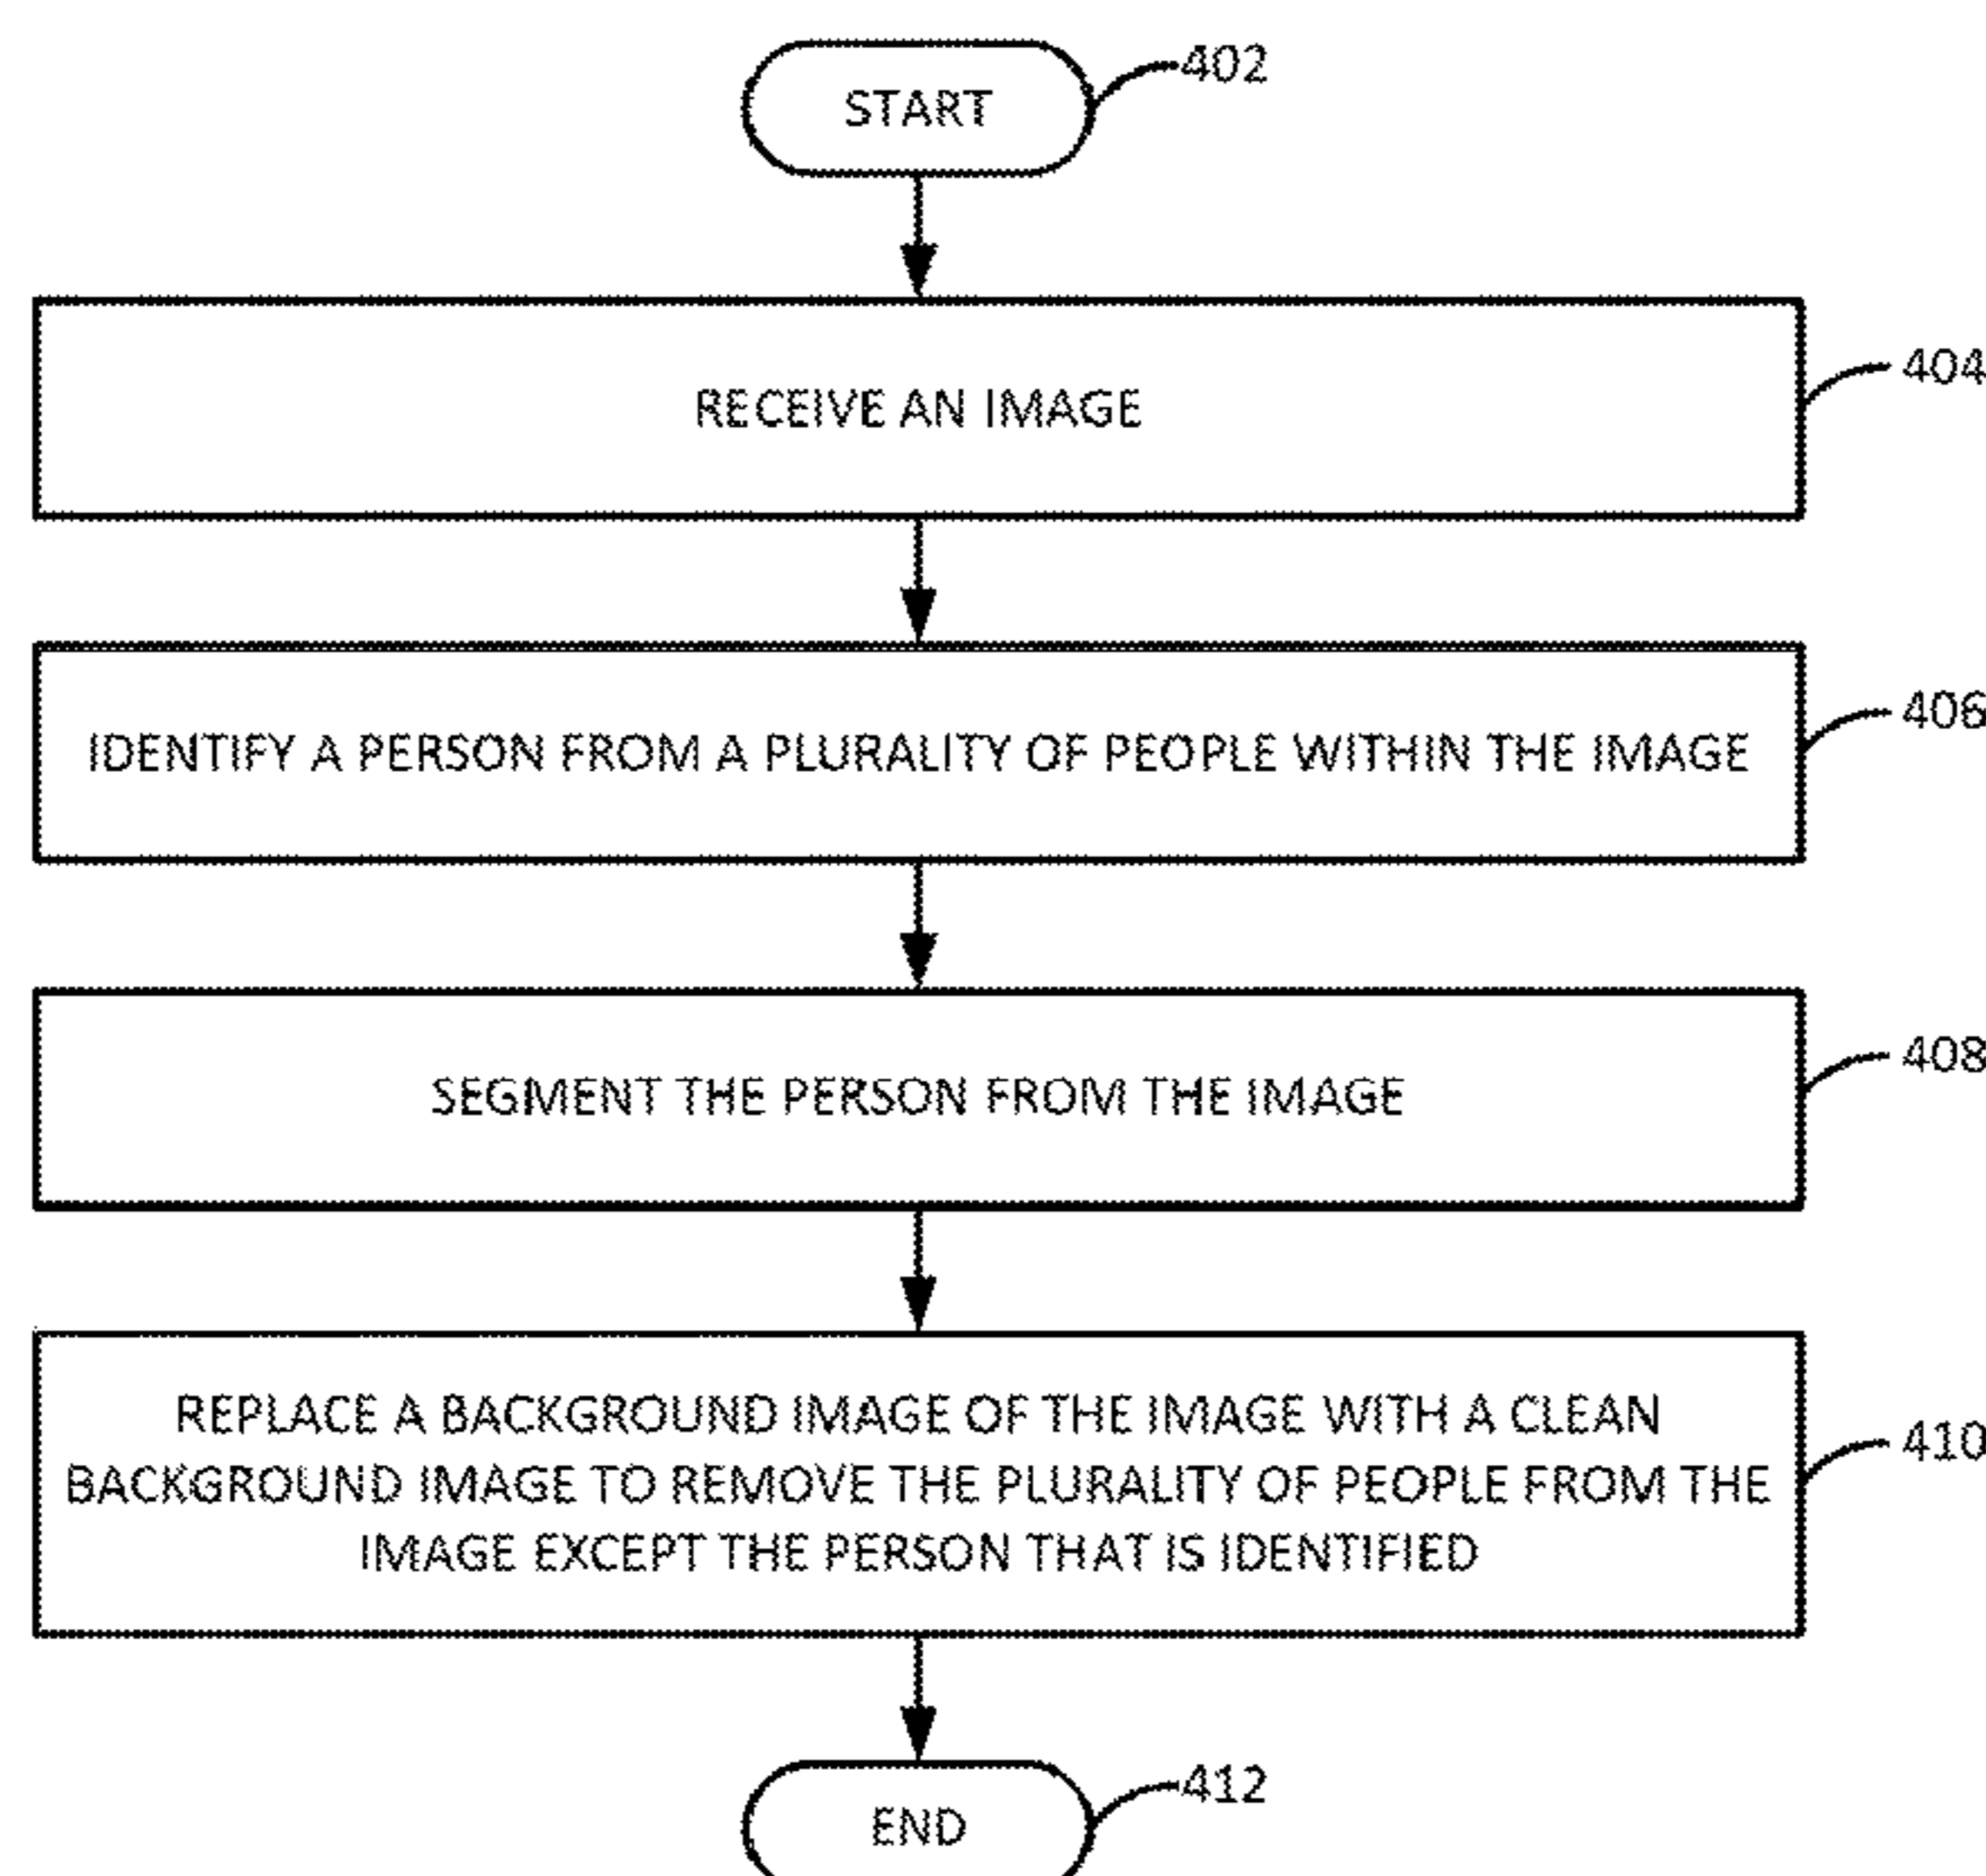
START

402

RECEIVE AN IMAGE

404

IDENTIFY A PERSON FROM A PLURALITY OF PEOPLE WITHIN THE IMAGE

406

SEGMENT THE PERSON FROM THE IMAGE

408

REPLACE A BACKGROUND IMAGE OF THE IMAGE WITH A CLEAN BACKGROUND IMAGE TO REMOVE THE PLURALITY OF PEOPLE FROM THE IMAGE EXCEPT THE PERSON THAT IS IDENTIFIED

410

END

412